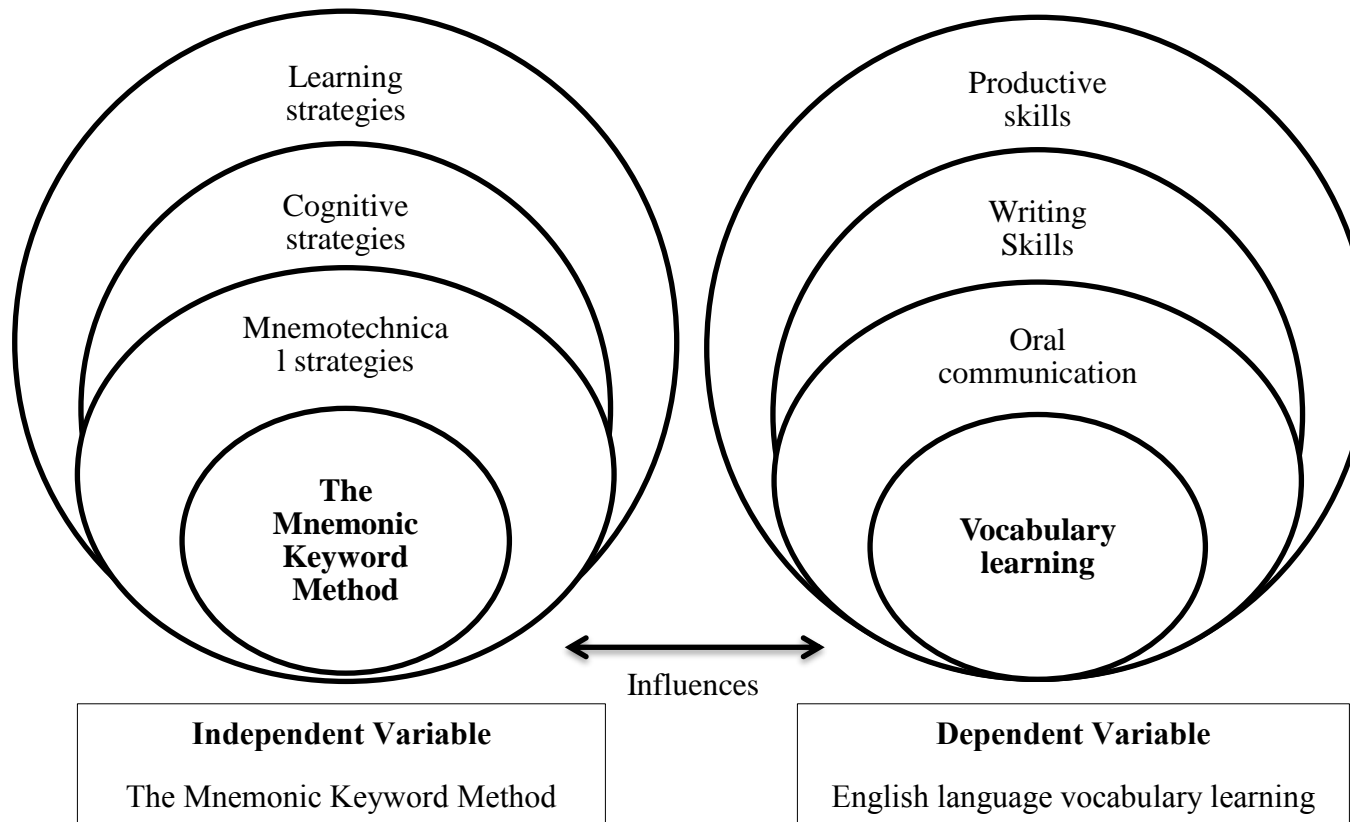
Learning strategies

Cognitive strategies

Mnemotechnical strategies

**The Mnemonic Keyword Method**

Productive skills

Writing Skills

Oral communication

**Vocabulary learning**

Influences

**Independent Variable**

The Mnemonic Keyword Method

**Dependent Variable**

English language vocabulary learning